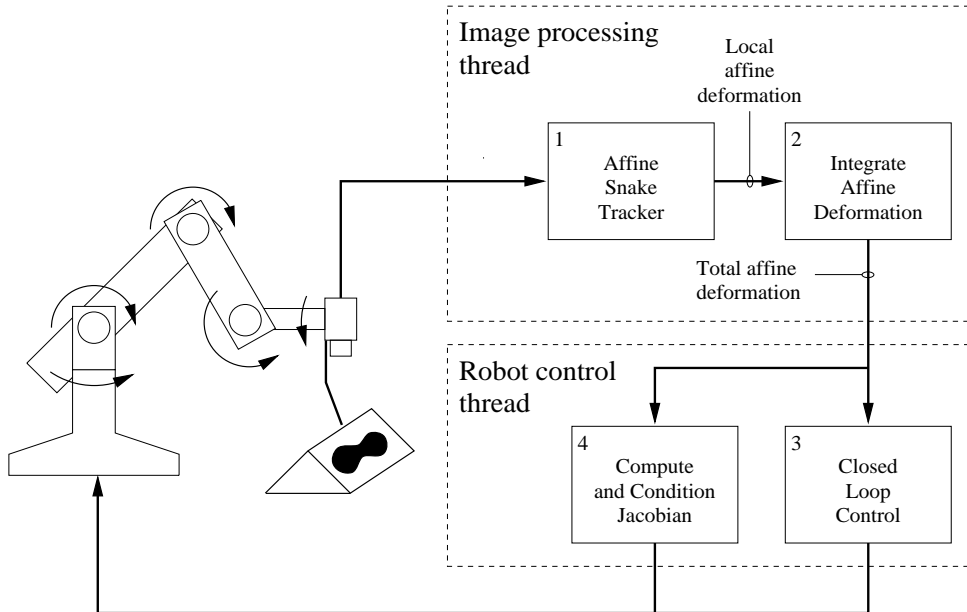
Image processing thread

Local affine deformation

1
Affine Snake Tracker

2
Integrate Affine Deformation

Total affine deformation

Robot control thread

4
Compute and Condition Jacobian

3
Closed Loop Control